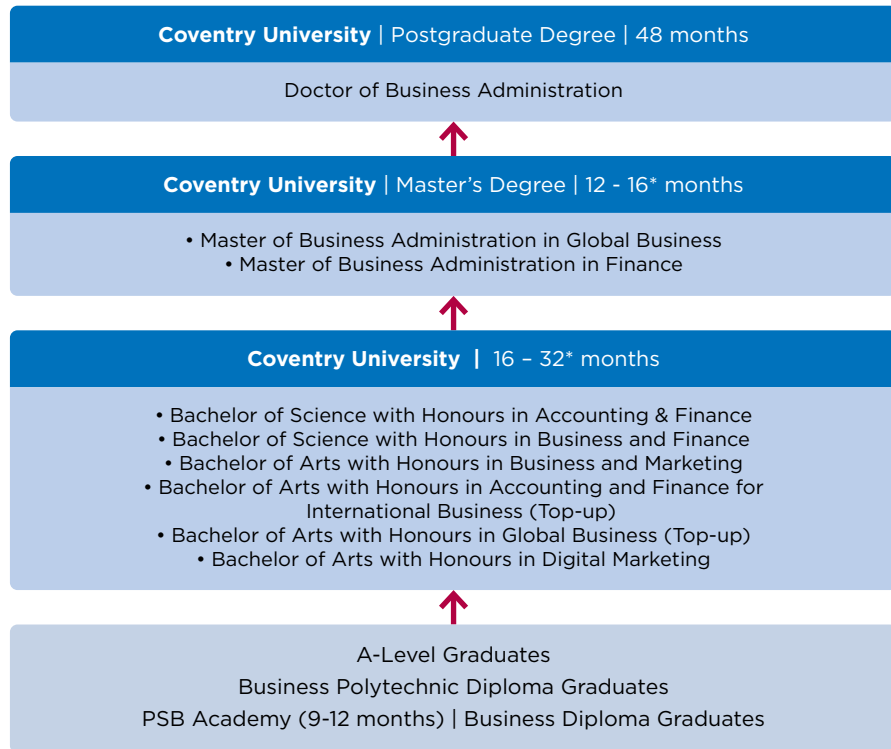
**Coventry University** | Postgraduate Degree | 48 months

Doctor of Business Administration

**Coventry University** | Master’s Degree | 12 - 16* months

• Master of Business Administration in Global Business
• Master of Business Administration in Finance

**Coventry University** | 16 – 32* months

• Bachelor of Science with Honours in Accounting & Finance
• Bachelor of Science with Honours in Business and Finance
• Bachelor of Arts with Honours in Business and Marketing
• Bachelor of Arts with Honours in Accounting and Finance for International Business (Top-up)
• Bachelor of Arts with Honours in Global Business (Top-up)
• Bachelor of Arts with Honours in Digital Marketing

A-Level Graduates
Business Polytechnic Diploma Graduates
PSB Academy (9-12 months) | Business Diploma Graduates